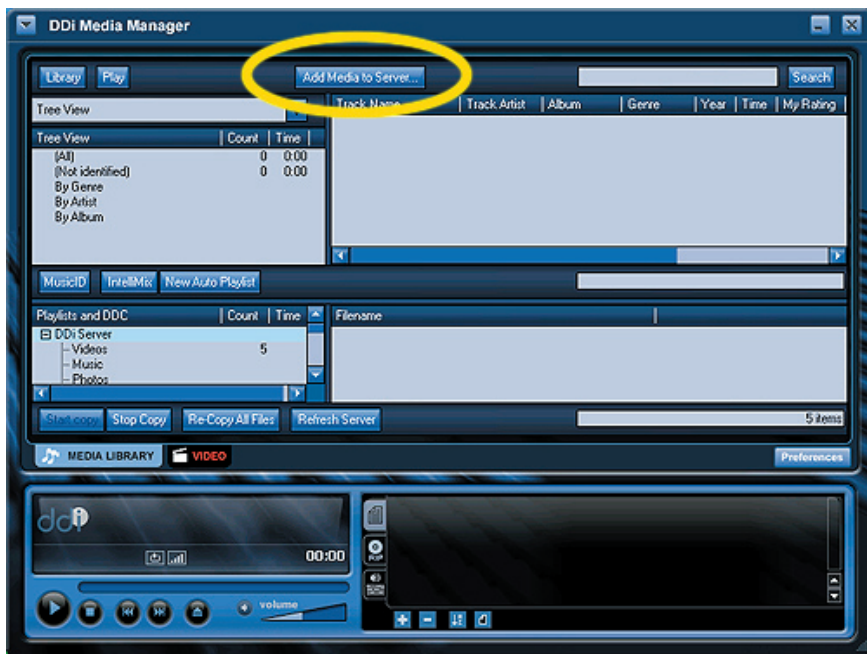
DDi Media Manager

Library Play Add Media to Server... Search

Tree View

| Track Name | Track Artist | Album | Genre | Year | Time | My Rating |
|---|---|---|---|---|---|---|

| Tree View | Count | Time |
|---|---|---|
| (All) | 0 | 0:00 |
| (Not identified) | 0 | 0:00 |
| By Genre | | |
| By Artist | | |
| By Album | | |

MusicID IntelliMix New Auto Playlist

| Playlists and DDC | Count | Time |
|---|---|---|
| DDi Server | | |
| Videos | 5 | |
| Music | | |
| Photos | | |

Filename

Start copy Stop Copy Re-Copy All Files Refresh Server 5 items

MEDIA LIBRARY VIDEO Preferences

ddi

00:00

volume